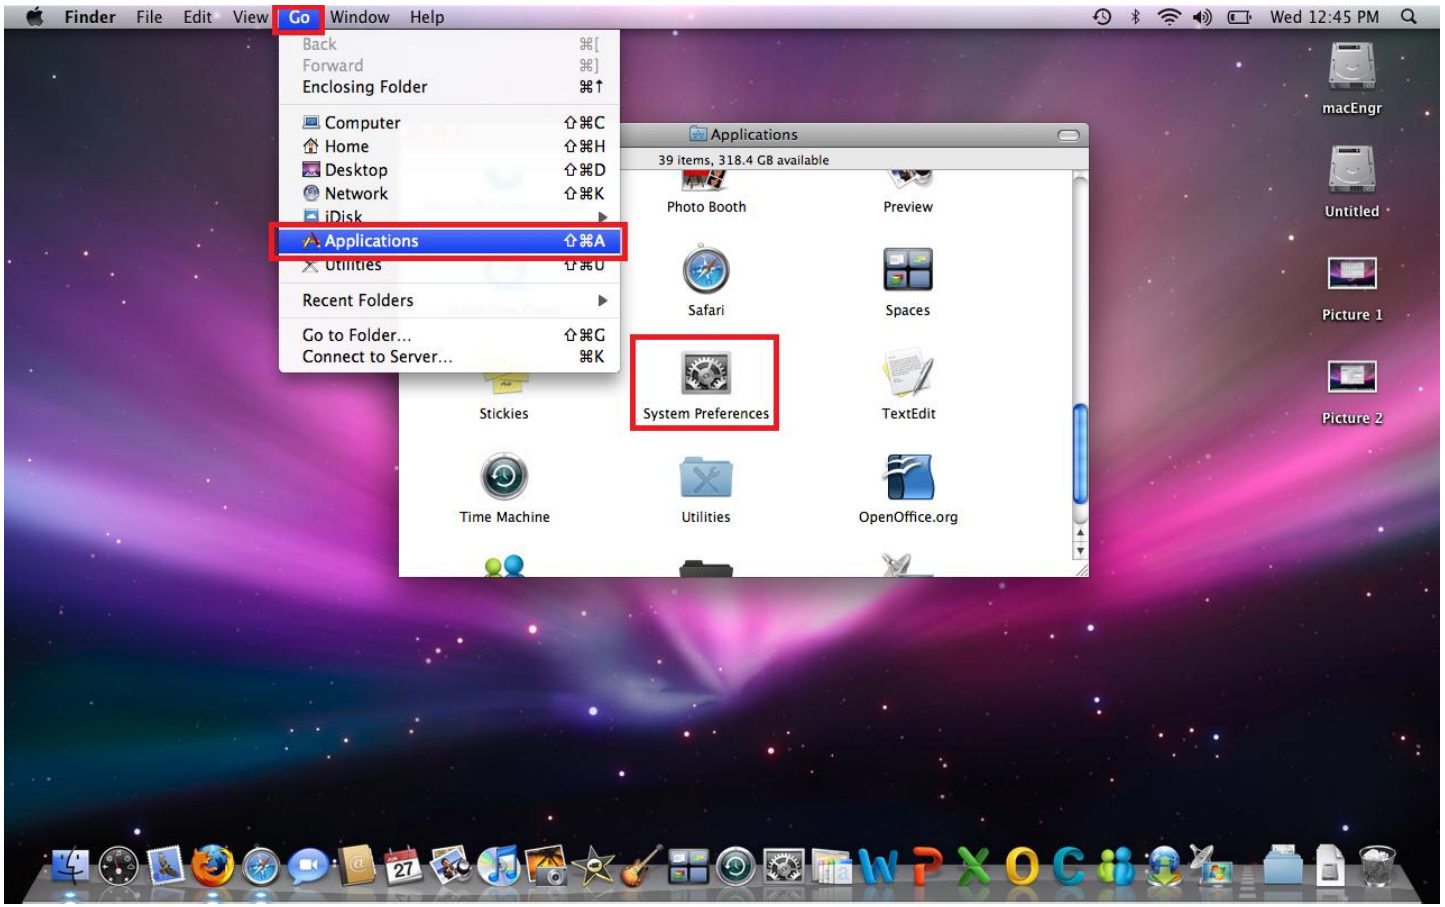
Finder File Edit View Go Window Help

Wed 12:45 PM

Back ⌘[
Forward ⌘]
Enclosing Folder ⌘↑

Computer ⇧⌘C
Home ⇧⌘H
Desktop ⇧⌘D
Network ⇧⌘K
iDisk
Applications ⇧⌘A
Utilities ⇧⌘U

Recent Folders

Go to Folder... ⇧⌘G
Connect to Server... ⌘K

Applications
39 items, 318.4 GB available

Photo Booth
Preview
Safari
Spaces
Stickies
System Preferences
TextEdit
Time Machine
Utilities
OpenOffice.org

macEngr
Untitled
Picture 1
Picture 2

27